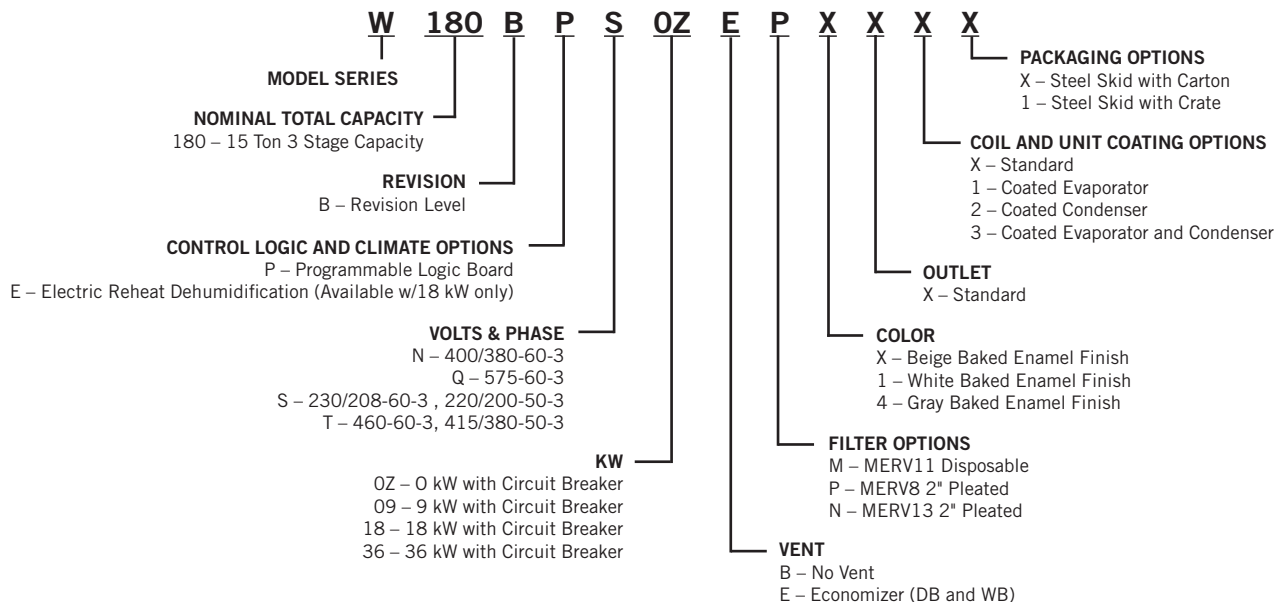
W 180 B P S 0Z E P X X X X

MODEL SERIES

NOMINAL TOTAL CAPACITY
180 – 15 Ton 3 Stage Capacity

REVISION
B – Revision Level

CONTROL LOGIC AND CLIMATE OPTIONS
P – Programmable Logic Board
E – Electric Reheat Dehumidification (Available w/18 kW only)

VOLTS & PHASE
N – 400/380-60-3
Q – 575-60-3
S – 230/208-60-3 , 220/200-50-3
T – 460-60-3, 415/380-50-3

KW
0Z – 0 kW with Circuit Breaker
09 – 9 kW with Circuit Breaker
18 – 18 kW with Circuit Breaker
36 – 36 kW with Circuit Breaker

VENT
B – No Vent
E – Economizer (DB and WB)

FILTER OPTIONS
M – MERV11 Disposable
P – MERV8 2" Pleated
N – MERV13 2" Pleated

COLOR
X – Beige Baked Enamel Finish
1 – White Baked Enamel Finish
4 – Gray Baked Enamel Finish

OUTLET
X – Standard

COIL AND UNIT COATING OPTIONS
X – Standard
1 – Coated Evaporator
2 – Coated Condenser
3 – Coated Evaporator and Condenser

PACKAGING OPTIONS
X – Steel Skid with Carton
1 – Steel Skid with Crate